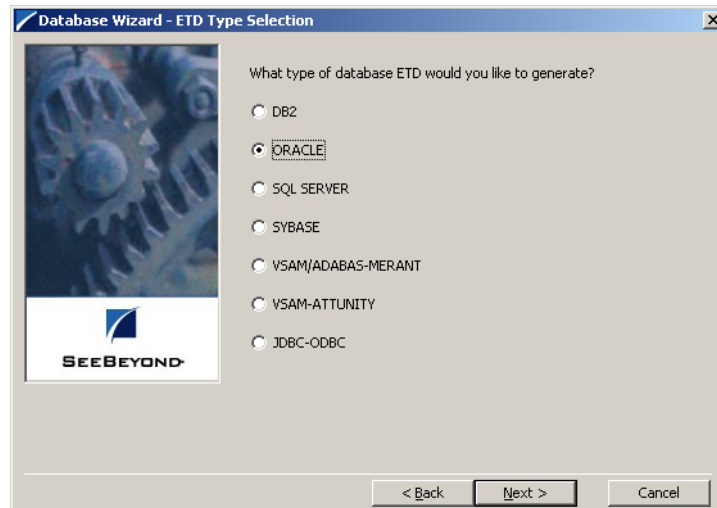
Database Wizard - ETD Type Selection

What type of database ETD would you like to generate?

DB2

ORACLE

SQL SERVER

SYBASE

VSAM/ADABAS-MERANT

VSAM-ATTUNITY

JDBC-ODBC

SEEBEYOND

< Back
Next >
Cancel